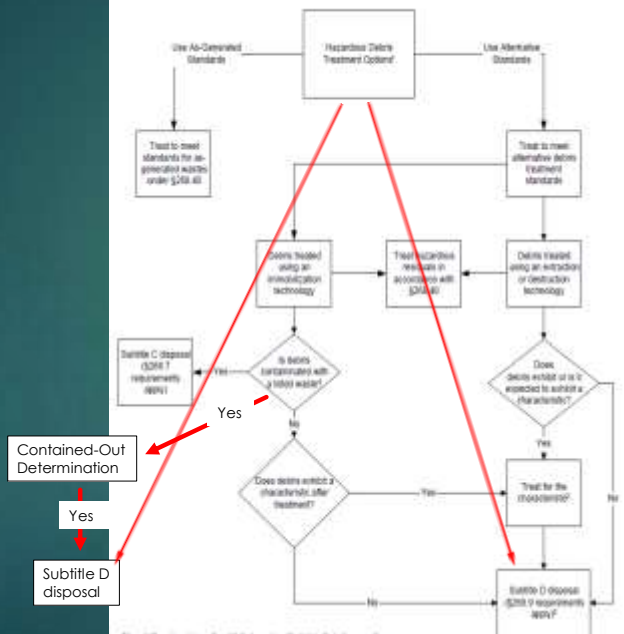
Hazardous Debris Treatment Options¹

Use As-Generated Standards

Use Alternative Standards

Treat to meet standards for as-generated wastes under §268.40

Treat to meet alternative debris treatment standards

Debris treated using an immobilization technology

Treat hazardous residuals in accordance with §268.40

Debris treated using an extraction or destruction technology

Subtitle C disposal (§268.7 requirements apply)

Yes

Is debris contaminated with a listed waste?

Does debris exhibit or is it expected to exhibit a characteristic?

Yes

No

Yes

Contained-Out Determination

Yes

Does debris exhibit a characteristic after treatment?

Yes

Treat for the characteristic²

No

Subtitle D disposal

No

Subtitle D disposal (§268.9 requirements apply)³